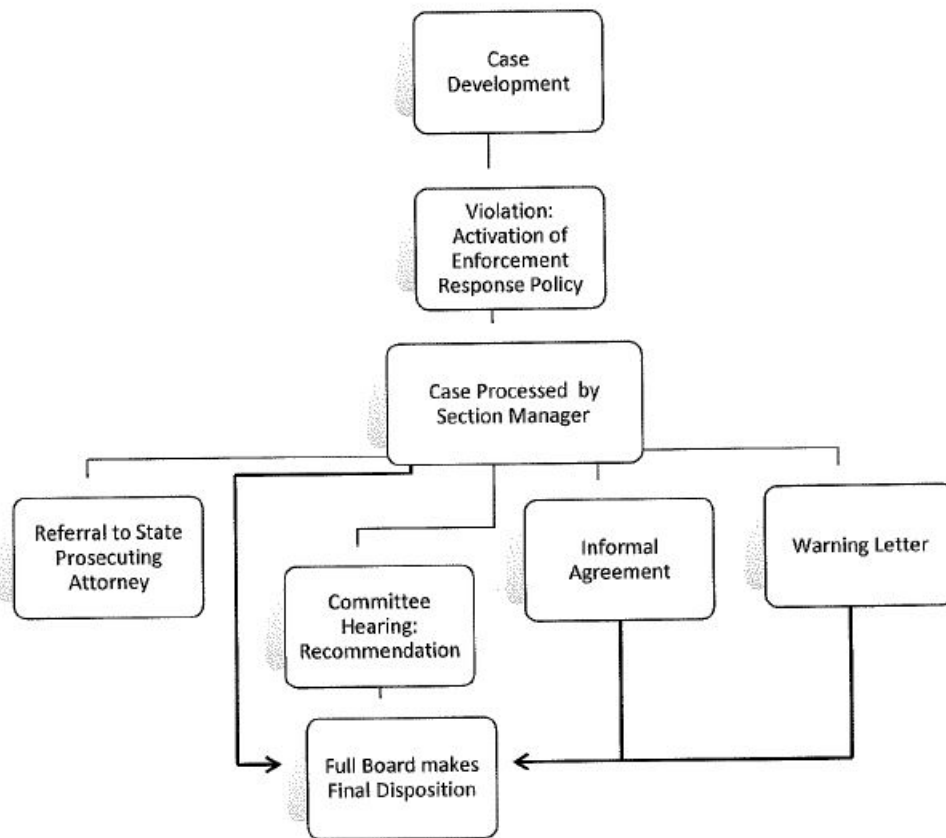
Case Development

Violation: Activation of Enforcement Response Policy

Case Processed by Section Manager

Referral to State Prosecuting Attorney

Committee Hearing: Recommendation

Informal Agreement

Warning Letter

Full Board makes Final Disposition